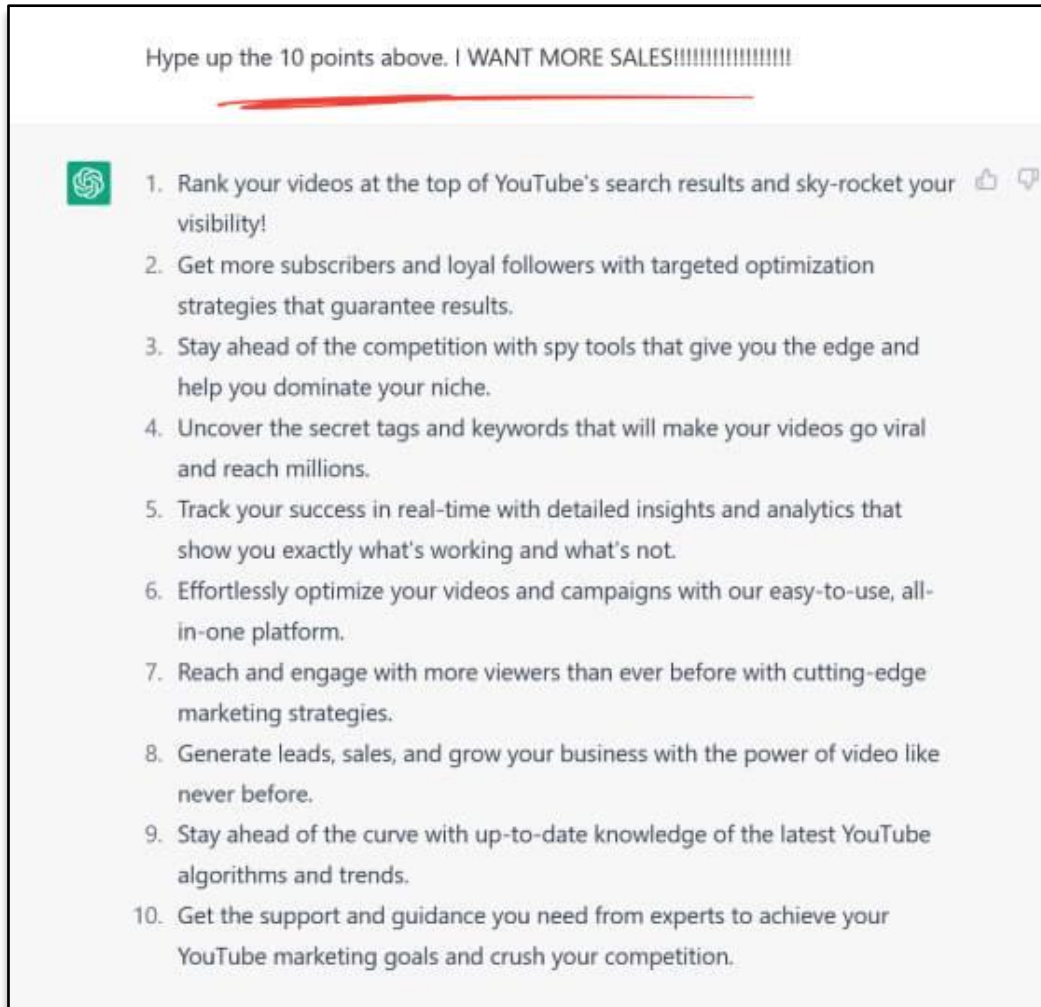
Hype up the 10 points above. I WANT MORE SALES!!!!!!!!!!!!!!!!!!

1. Rank your videos at the top of YouTube's search results and sky-rocket your visibility!
2. Get more subscribers and loyal followers with targeted optimization strategies that guarantee results.
3. Stay ahead of the competition with spy tools that give you the edge and help you dominate your niche.
4. Uncover the secret tags and keywords that will make your videos go viral and reach millions.
5. Track your success in real-time with detailed insights and analytics that show you exactly what's working and what's not.
6. Effortlessly optimize your videos and campaigns with our easy-to-use, all-in-one platform.
7. Reach and engage with more viewers than ever before with cutting-edge marketing strategies.
8. Generate leads, sales, and grow your business with the power of video like never before.
9. Stay ahead of the curve with up-to-date knowledge of the latest YouTube algorithms and trends.
10. Get the support and guidance you need from experts to achieve your YouTube marketing goals and crush your competition.